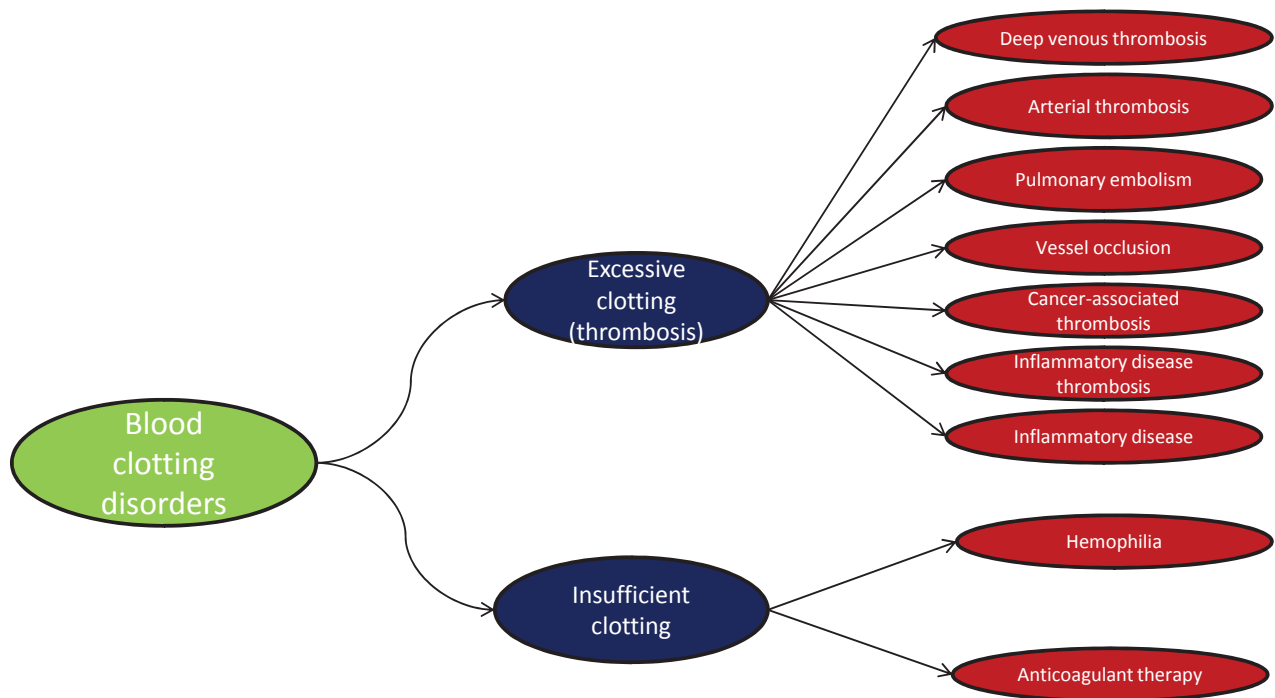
Blood clotting disorders

Excessive clotting (thrombosis)

Deep venous thrombosis

Arterial thrombosis

Pulmonary embolism

Vessel occlusion

Cancer-associated thrombosis

Inflammatory disease thrombosis

Inflammatory disease

Insufficient clotting

Hemophilia

Anticoagulant therapy